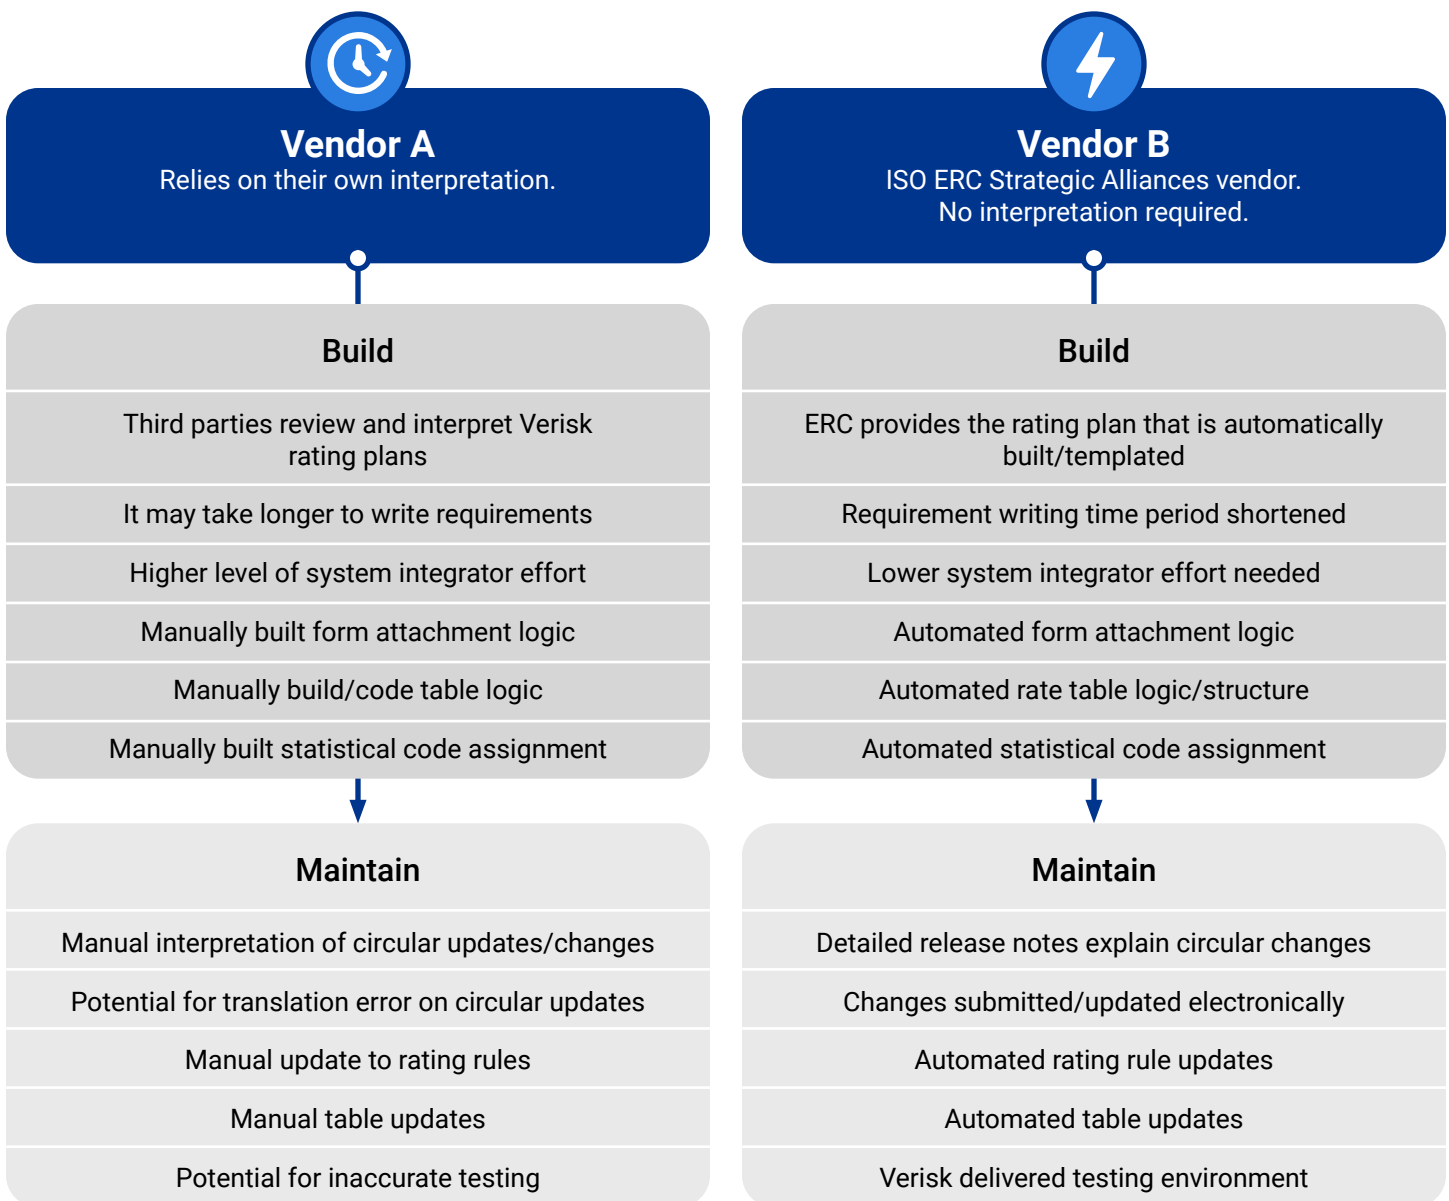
Vendor A
Relies on their own interpretation.

Build

Third parties review and interpret Verisk rating plans

It may take longer to write requirements

Higher level of system integrator effort

Manually built form attachment logic

Manually build/code table logic

Manually built statistical code assignment

Maintain

Manual interpretation of circular updates/changes

Potential for translation error on circular updates

Manual update to rating rules

Manual table updates

Potential for inaccurate testing

Vendor B
ISO ERC Strategic Alliances vendor.
No interpretation required.

Build

ERC provides the rating plan that is automatically built/templated

Requirement writing time period shortened

Lower system integrator effort needed

Automated form attachment logic

Automated rate table logic/structure

Automated statistical code assignment

Maintain

Detailed release notes explain circular changes

Changes submitted/updated electronically

Automated rating rule updates

Automated table updates

Verisk delivered testing environment